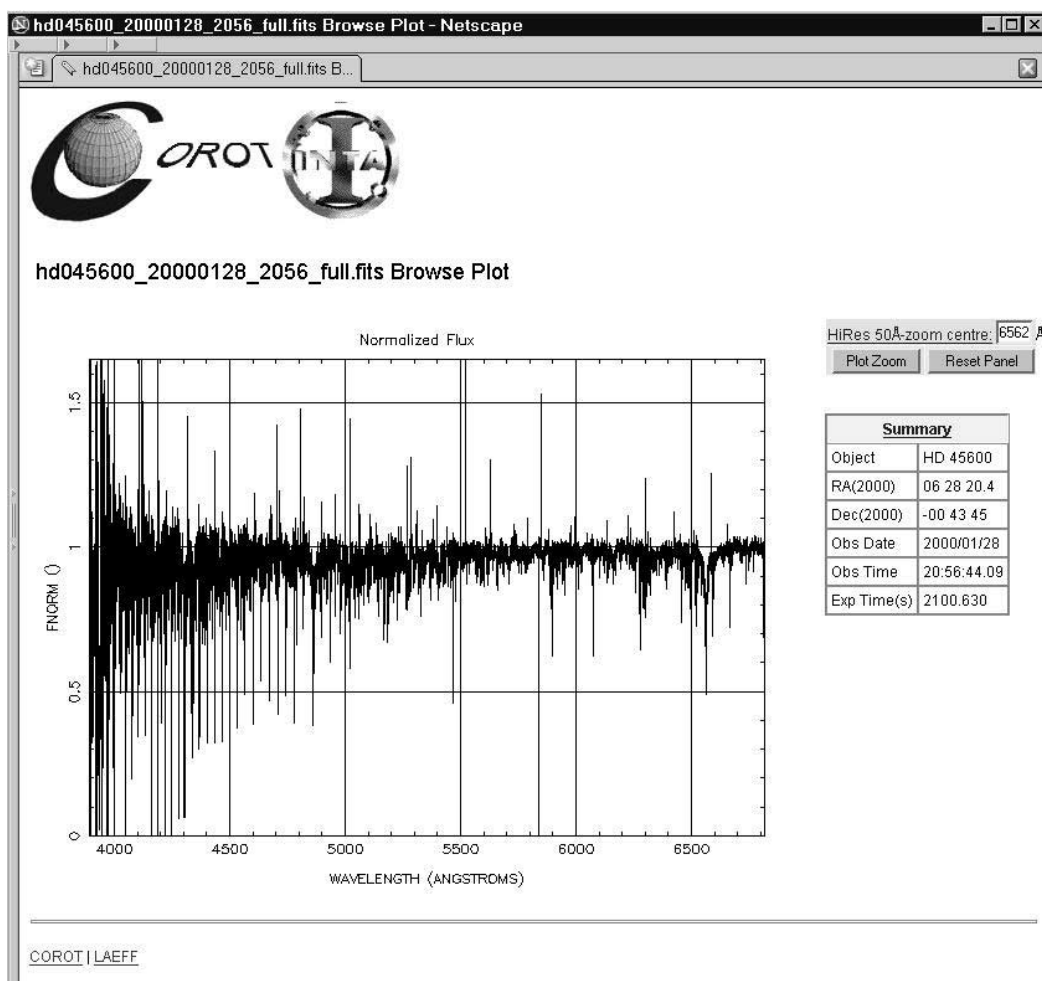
hd045600_20000128_2056_full.fits Browse Plot - Netscape

hd045600_20000128_2056_full.fits B...

OROT INTA

hd045600_20000128_2056_full.fits Browse Plot

Normalized Flux

1.5
1
0.5
0

FNORM ()

4000 4500 5000 5500 6000 6500

WAVELENGTH (ANGSTROMS)

HiRes 50Å-zoom centre: 6562 Å

Plot Zoom Reset Panel

| Summary | |
|---|---|
| Object | HD 45600 |
| RA(2000) | 06 28 20.4 |
| Dec(2000) | -00 43 45 |
| Obs Date | 2000/01/28 |
| Obs Time | 20:56:44.09 |
| Exp Time(s) | 2100.630 |

COROT | LAEFF